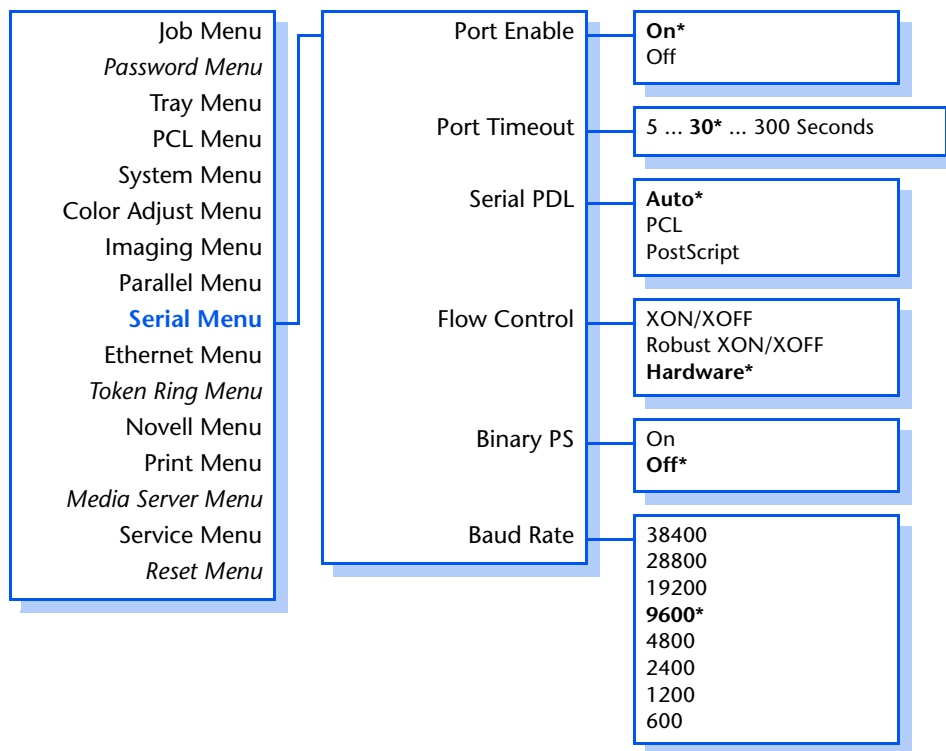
Job Menu
*Password Menu*
Tray Menu
PCL Menu
System Menu
Color Adjust Menu
Imaging Menu
Parallel Menu
**Serial Menu**
Ethernet Menu
*Token Ring Menu*
Novell Menu
Print Menu
*Media Server Menu*
Service Menu
*Reset Menu*

Port Enable
Port Timeout
Serial PDL
Flow Control
Binary PS
Baud Rate

**On***
Off

5 ... **30*** ... 300 Seconds

**Auto***
PCL
PostScript

XON/XOFF
Robust XON/XOFF
**Hardware***

On
**Off***

38400
28800
19200
**9600***
4800
2400
1200
600